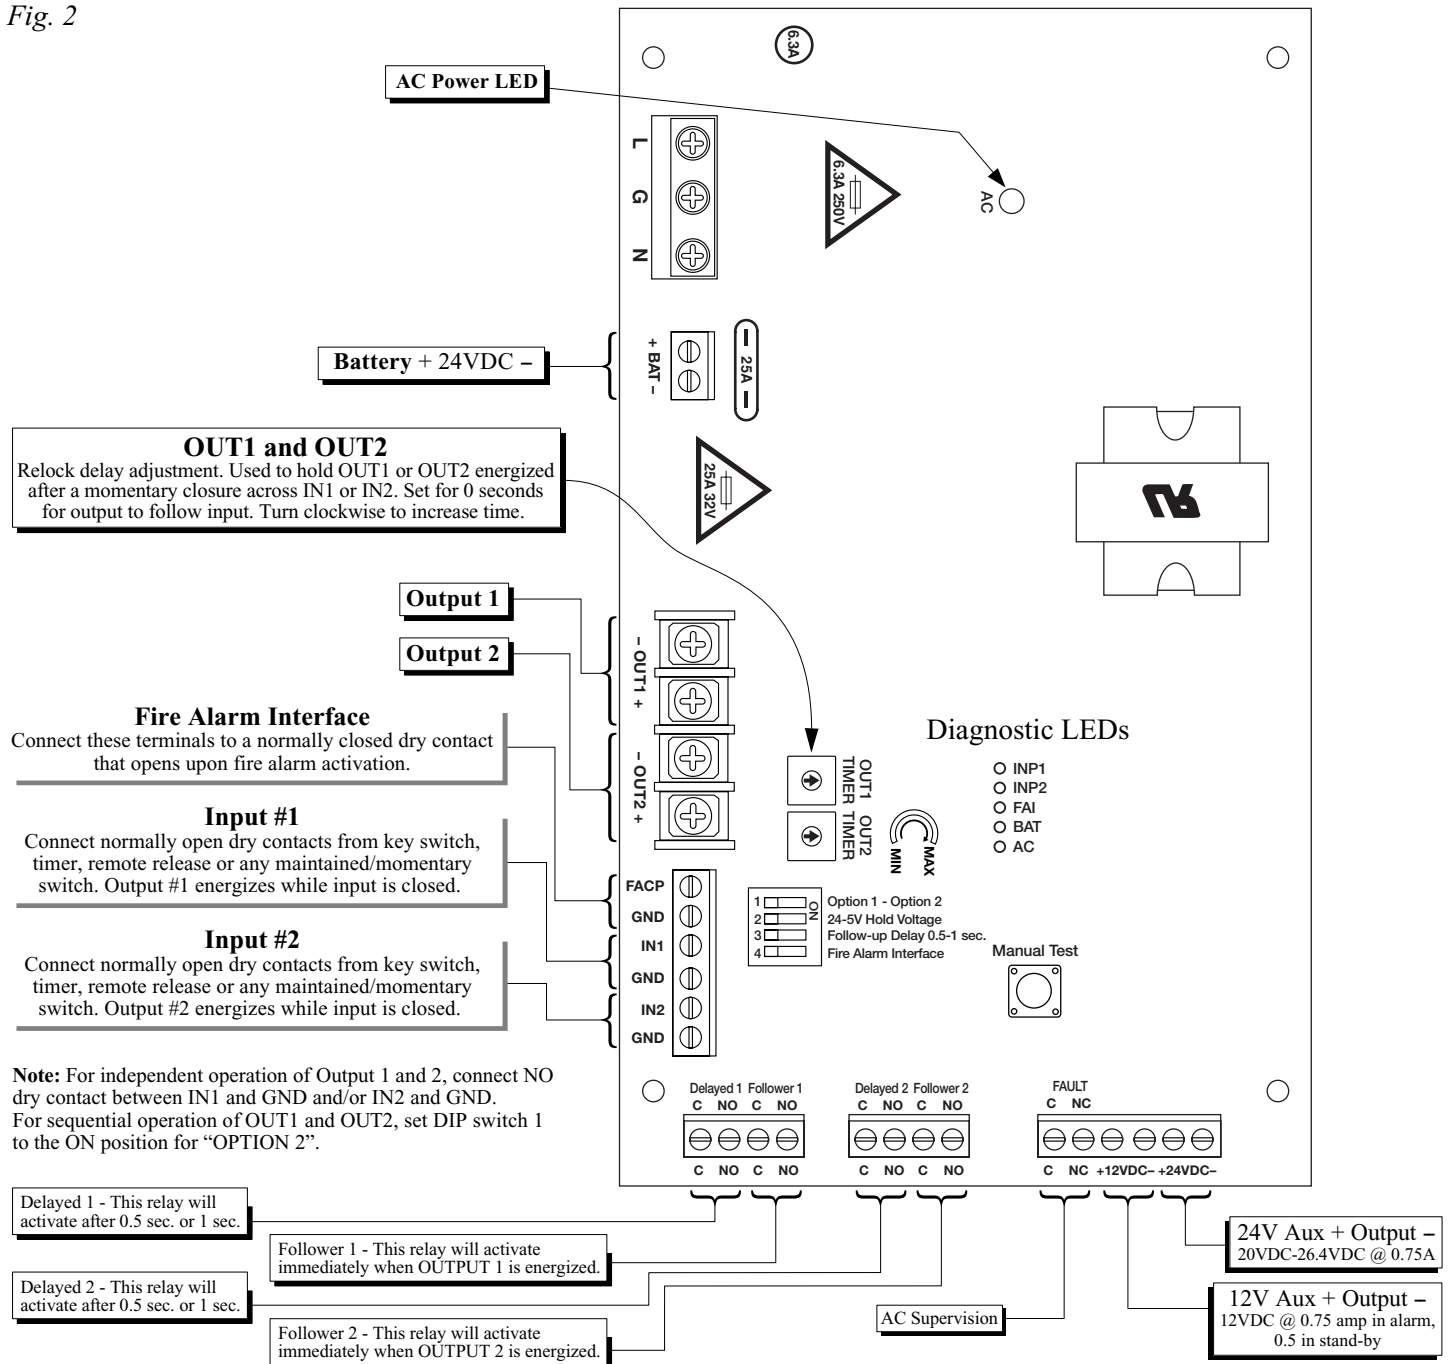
Fig. 2

6.3A

AC Power LED

L
G
N

6.3A 250V

AC

Battery + 24VDC –

+ BAT –

25A

OUT1 and OUT2
Relock delay adjustment. Used to hold OUT1 or OUT2 energized after a momentary closure across IN1 or IN2. Set for 0 seconds for output to follow input. Turn clockwise to increase time.

25A 32V

Output 1

Output 2

– OUT1 +

– OUT2 +

Fire Alarm Interface
Connect these terminals to a normally closed dry contact that opens upon fire alarm activation.

Input #1
Connect normally open dry contacts from key switch, timer, remote release or any maintained/momentary switch. Output #1 energizes while input is closed.

Input #2
Connect normally open dry contacts from key switch, timer, remote release or any maintained/momentary switch. Output #2 energizes while input is closed.

Note: For independent operation of Output 1 and 2, connect NO dry contact between IN1 and GND and/or IN2 and GND. For sequential operation of OUT1 and OUT2, set DIP switch 1 to the ON position for "OPTION 2".

Diagnostic LEDs
INP1
INP2
FAI
BAT
AC

OUT1 TIMER
OUT2 TIMER
MIN
MAX

FACP
GND
IN1
GND
IN2
GND

ON
1 Option 1 - Option 2
2 24-5V Hold Voltage
3 Follow-up Delay 0.5-1 sec.
4 Fire Alarm Interface

Manual Test

Delayed 1 Follower 1
C NO C NO
C NO C NO

Delayed 2 Follower 2
C NO C NO
C NO C NO

FAULT
C NC
C NC +12VDC– +24VDC–

Delayed 1 - This relay will activate after 0.5 sec. or 1 sec.

Follower 1 - This relay will activate immediately when OUTPUT 1 is energized.

Delayed 2 - This relay will activate after 0.5 sec. or 1 sec.

Follower 2 - This relay will activate immediately when OUTPUT 2 is energized.

AC Supervision

24V Aux + Output –
20VDC-26.4VDC @ 0.75A

12V Aux + Output –
12VDC @ 0.75 amp in alarm, 0.5 in stand-by